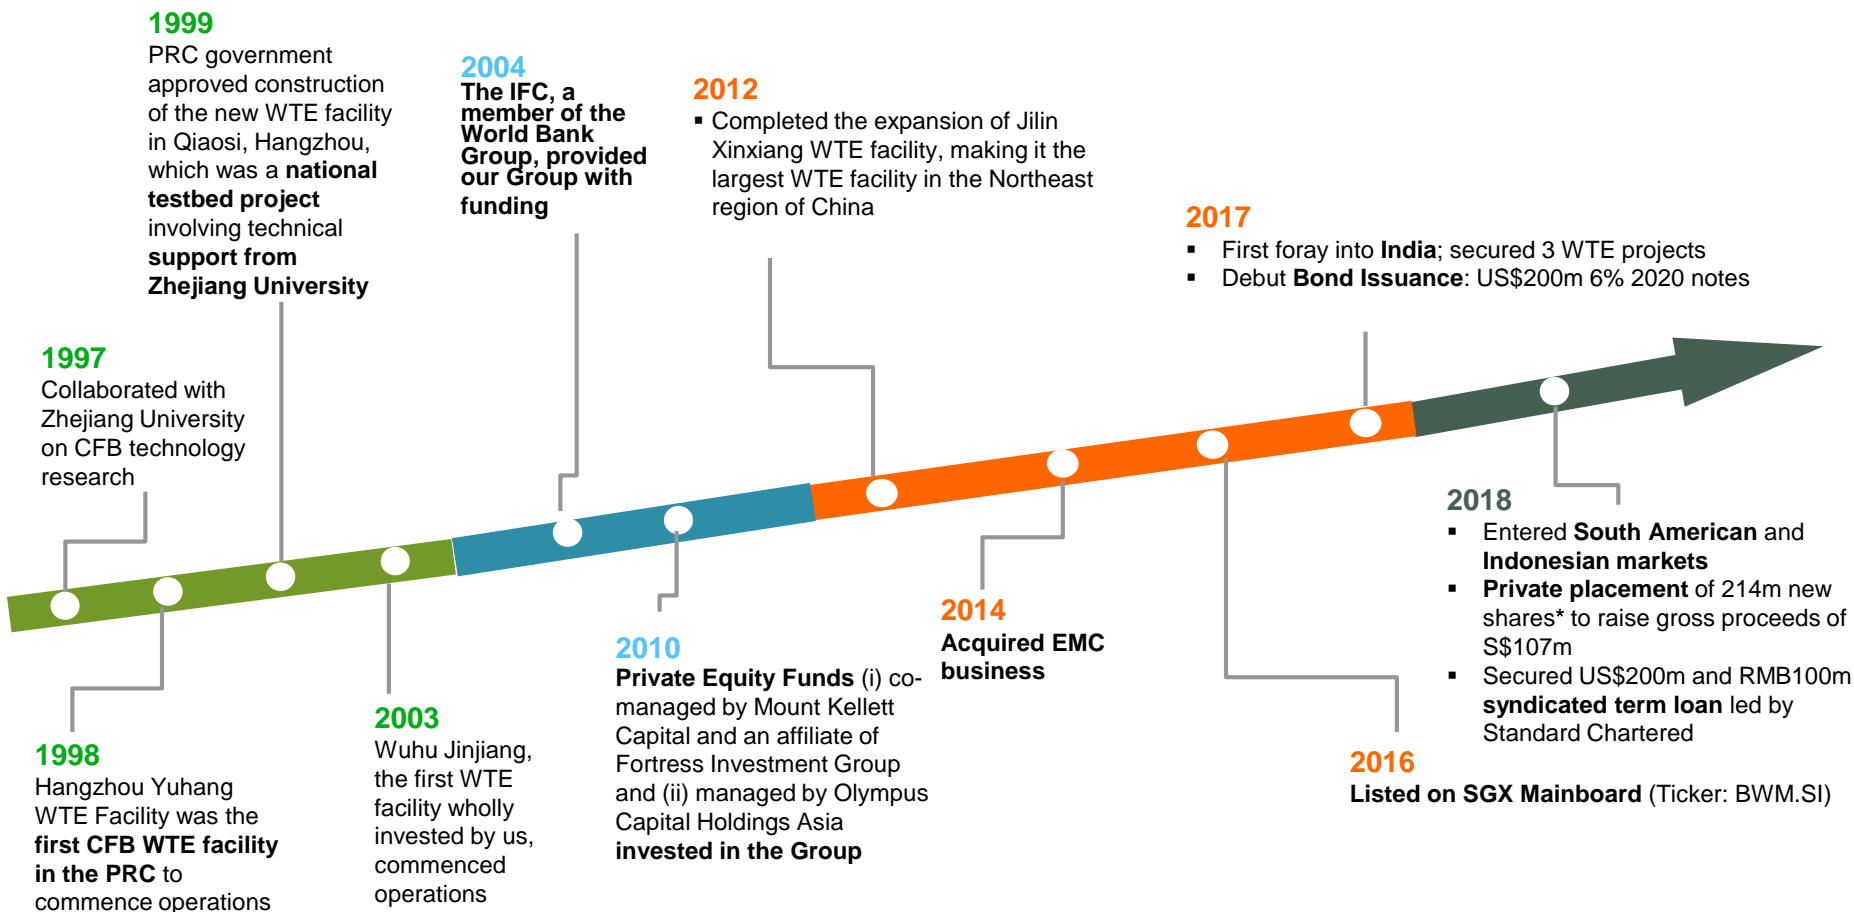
1999
PRC government approved construction of the new WTE facility in Qiaosi, Hangzhou, which was a national testbed project involving technical support from Zhejiang University

2004
The IFC, a member of the World Bank Group, provided our Group with funding

2012
▪ Completed the expansion of Jilin Xinxiang WTE facility, making it the largest WTE facility in the Northeast region of China

2017
▪ First foray into India; secured 3 WTE projects
▪ Debut Bond Issuance: US$200m 6% 2020 notes

1997
Collaborated with Zhejiang University on CFB technology research

2018
▪ Entered South American and Indonesian markets
▪ Private placement of 214m new shares* to raise gross proceeds of S$107m
▪ Secured US$200m and RMB100m syndicated term loan led by Standard Chartered

2014
Acquired EMC business

2010
Private Equity Funds (i) co-managed by Mount Kellett Capital and an affiliate of Fortress Investment Group and (ii) managed by Olympus Capital Holdings Asia invested in the Group

2003
Wuhu Jinjiang, the first WTE facility wholly invested by us, commenced operations

1998
Hangzhou Yuhang WTE Facility was the first CFB WTE facility in the PRC to commence operations

2016
Listed on SGX Mainboard (Ticker: BWM.SI)